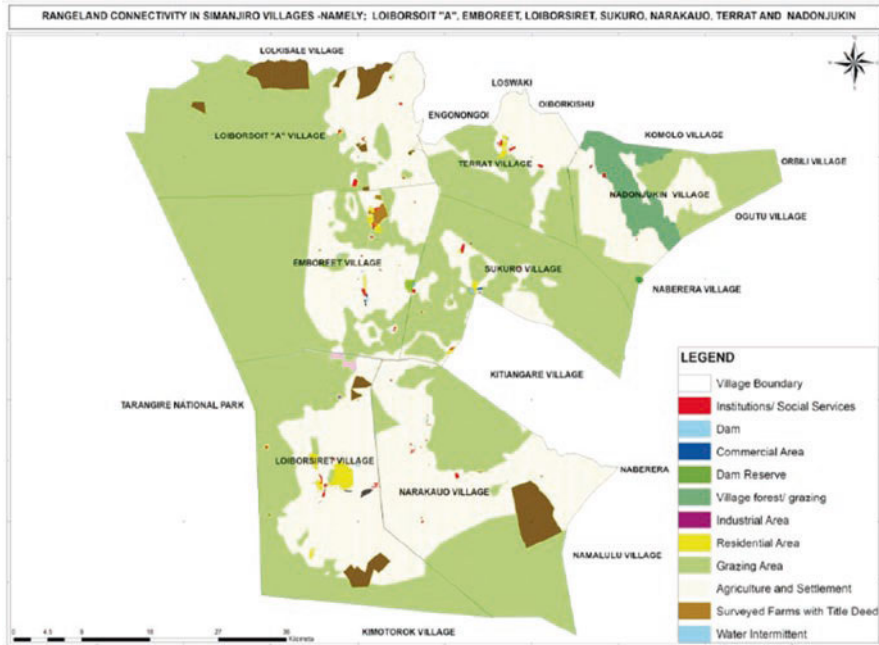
RANGELAND CONNECTIVITY IN SIMANJIRO VILLAGES -NAMELY; LOIBORSOIT "A", EMBOREET, LOIBORSIRET, SUKURO, NARAKAUO, TERRAT AND NADONJUKIN

LOLKISALE VILLAGE

LOSWAKI

OIBORKISHU

ENGONONGOI

LOIBORSOIT "A" VILLAGE

TERRAT VILLAGE

KOMOLO VILLAGE

ORBILI VILLAGE

NADONJUKIN VILLAGE

OGUTU VILLAGE

EMBOREET VILLAGE

SUKURO VILLAGE

NABERERA VILLAGE

KITIANGARE VILLAGE

TARANGIRE NATIONAL PARK

LOIBORSIRET VILLAGE

NARAKAUO VILLAGE

NABERERA

NAMALULU VILLAGE

KIMOTOROK VILLAGE

0 4.5 9 18 27 36 Kilometers

LEGEND

Village Boundary

Institutions/ Social Services

Dam

Commercial Area

Dam Reserve

Village forest/ grazing

Industrial Area

Residential Area

Grazing Area

Agriculture and Settlement

Surveyed Farms with Title Deed

Water Intermittent